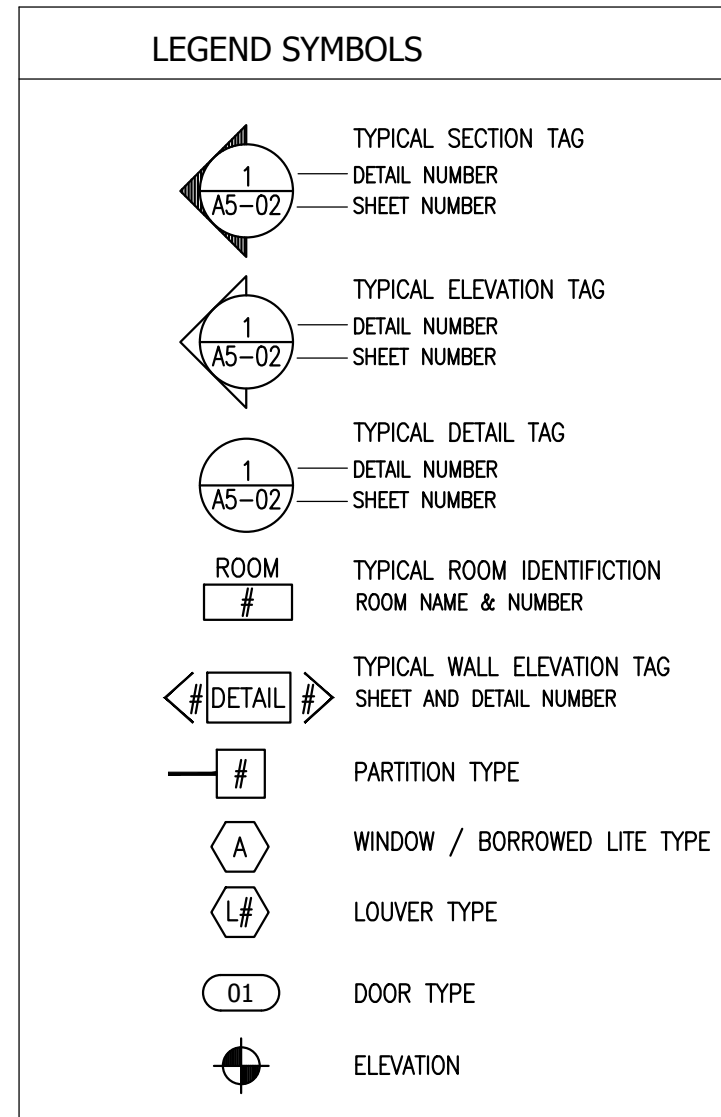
LEGEND SYMBOLS

1
A5-02
TYPICAL SECTION TAG
DETAIL NUMBER
SHEET NUMBER

1
A5-02
TYPICAL ELEVATION TAG
DETAIL NUMBER
SHEET NUMBER

1
A5-02
TYPICAL DETAIL TAG
DETAIL NUMBER
SHEET NUMBER

ROOM
#
TYPICAL ROOM IDENTIFICTION
ROOM NAME & NUMBER

# DETAIL #
TYPICAL WALL ELEVATION TAG
SHEET AND DETAIL NUMBER

#
PARTITION TYPE

A
WINDOW / BORROWED LITE TYPE

L#
LOUVER TYPE

01
DOOR TYPE

ELEVATION